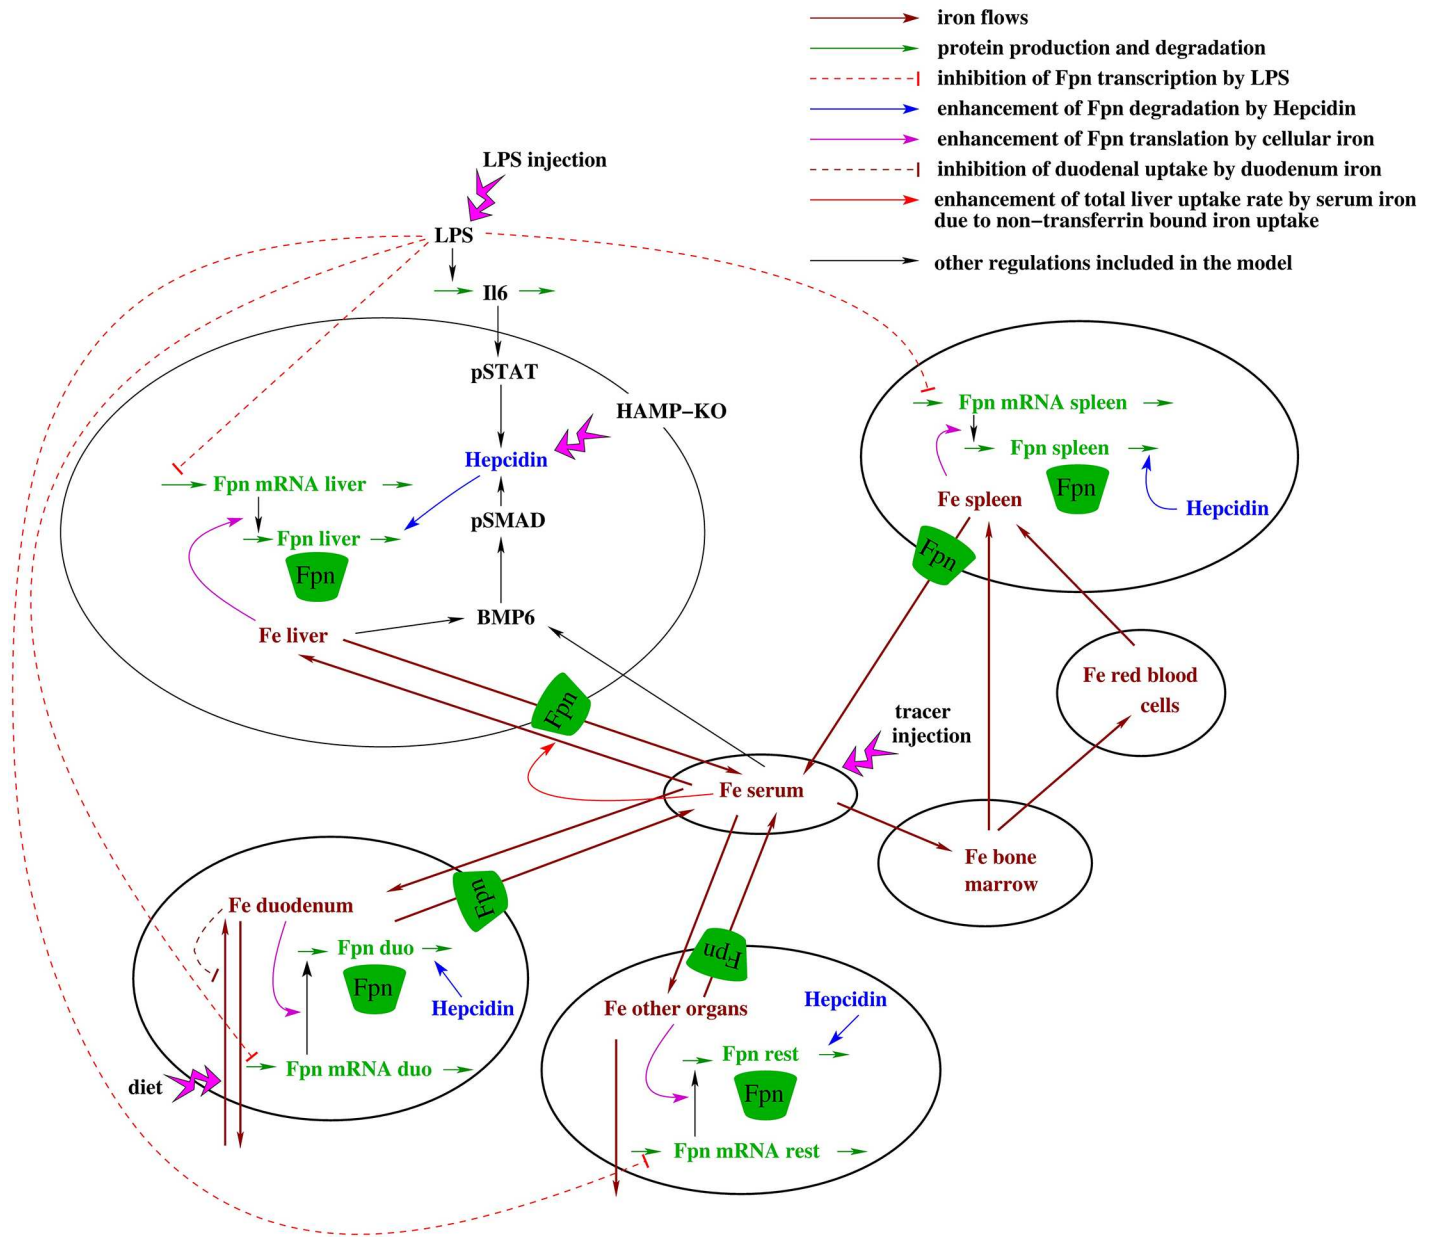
iron flows
protein production and degradation
inhibition of Fpn transcription by LPS
enhancement of Fpn degradation by Hepcidin
enhancement of Fpn translation by cellular iron
inhibition of duodenal uptake by duodenum iron
enhancement of total liver uptake rate by serum iron due to non−transferrin bound iron uptake
other regulations included in the model

LPS injection
LPS
Il6
pSTAT
HAMP−KO
Hepcidin
Fpn mRNA liver
Fpn liver
Fpn
pSMAD
Fe liver
BMP6
Fpn

Fpn mRNA spleen
Fpn spleen
Fpn
Fe spleen
Hepcidin
Fpn
Fe red blood cells
tracer injection
Fe serum
Fe bone marrow

Fe duodenum
Fpn
Fpn duo
Fpn
Hepcidin
Fpn mRNA duo
diet

Fpn
Fe other organs
Hepcidin
Fpn rest
Fpn
Fpn mRNA rest